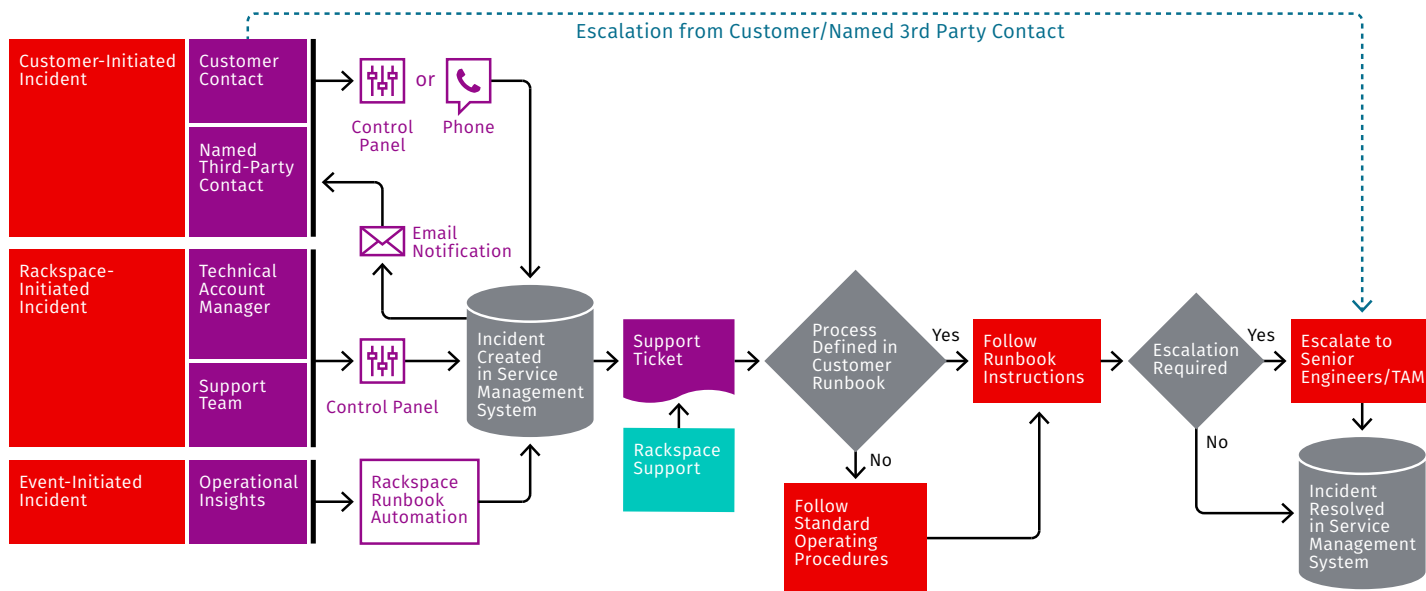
Escalation from Customer/Named 3rd Party Contact

Customer-Initiated Incident

Customer Contact

Named Third-Party Contact

Control Panel

or

Phone

Email Notification

Rackspace-Initiated Incident

Technical Account Manager

Support Team

Control Panel

Incident Created in Service Management System

Event-Initiated Incident

Operational Insights

Rackspace Runbook Automation

Support Ticket

Rackspace Support

Process Defined in Customer Runbook

Yes

No

Follow Runbook Instructions

Follow Standard Operating Procedures

Escalation Required

Yes

No

Escalate to Senior Engineers/TAM

Incident Resolved in Service Management System